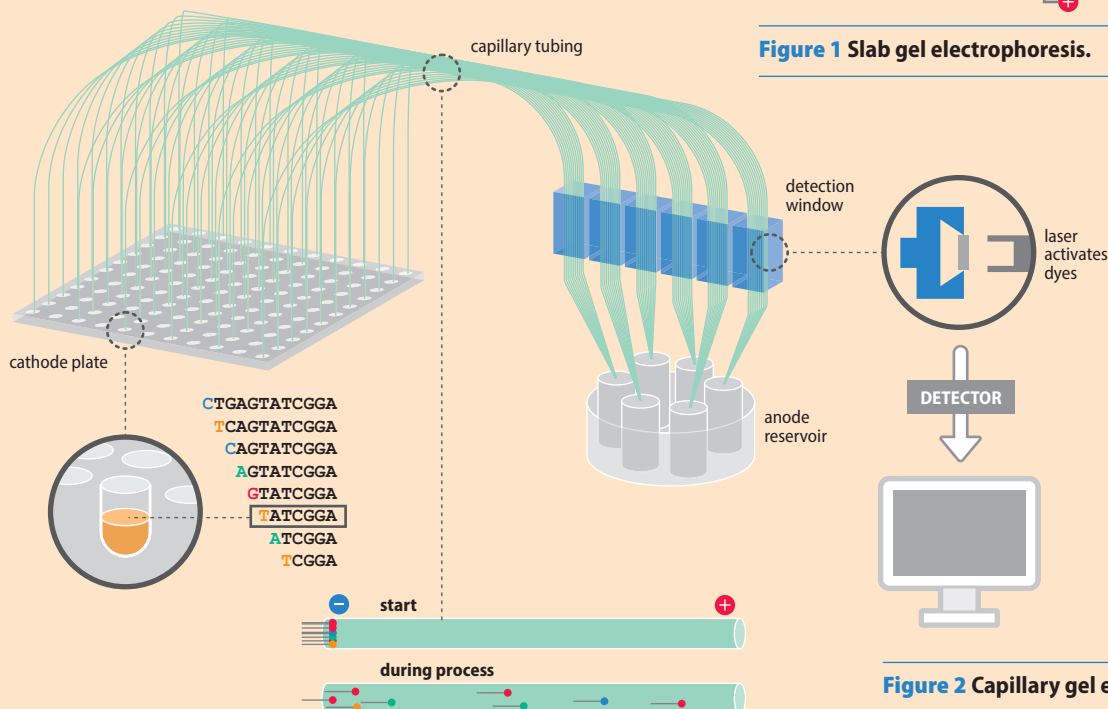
capillary tubing

Figure 1 Slab gel electrophoresis.

detection window

laser activates dyes

cathode plate

CTGAGTATCGGA
TCAGTATCGGA
CAGTATCGGA
AGTATCGGA
GTATCGGA
TATCGGA
ATCGGA
TCGGA

anode reservoir

DETECTOR

start

during process

Figure 2 Capillary gel e